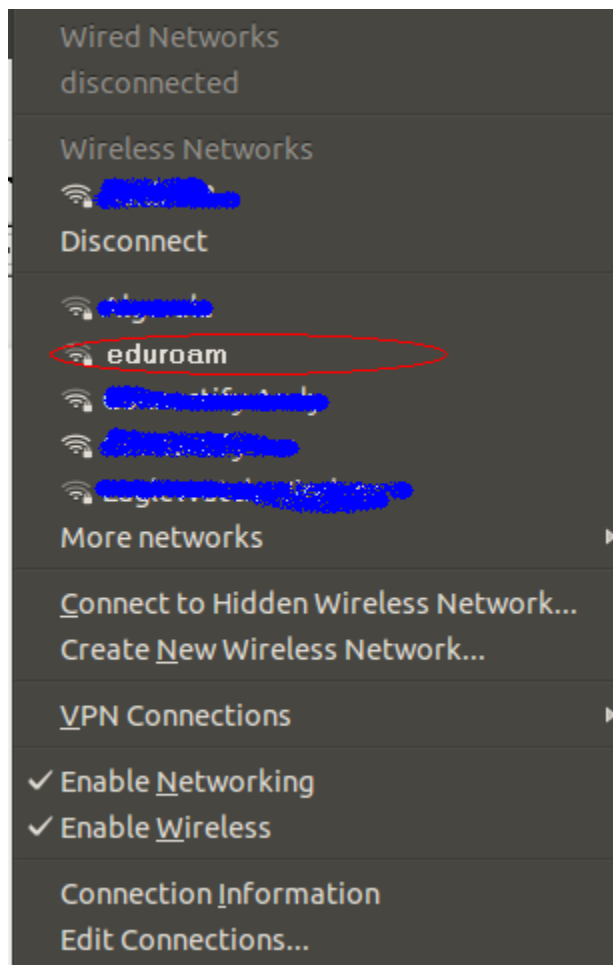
Wired Networks
disconnected

Wireless Networks
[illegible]
Disconnect

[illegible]
eduroam
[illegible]
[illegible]
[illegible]
More networks

Connect to Hidden Wireless Network...
Create New Wireless Network...

VPN Connections

✓ Enable Networking
✓ Enable Wireless

Connection Information
Edit Connections...